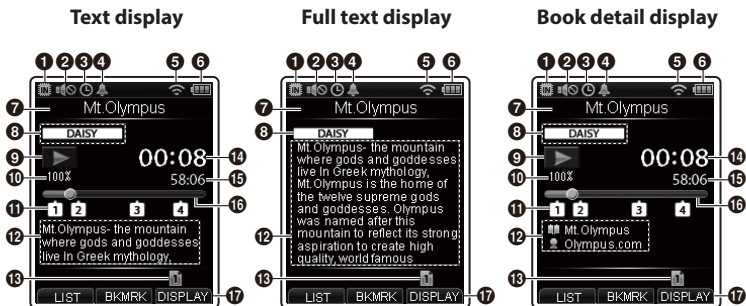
Text display

Full text display

Book detail display

1 2 3 4 5 6
7 Mt.Olympus
8 DAISY
9
10 100%
00:08 14
58:06 15
16
11 1 2 3 4
12 Mt.Olympus- the mountain where gods and goddesses live In Greek mythology,
13 1
LIST BKMRK DISPLAY 17

1 2 3 4 5 6
7 Mt.Olympus
8 DAISY
Mt.Olympus- the mountain where gods and goddesses live In Greek mythology, Mt.Olympus is the home of the twelve supreme gods and goddesses. Olympus was named after this mountain to reflect its strong aspiration to create high quality, world famous.
12
13 1
LIST BKMRK DISPLAY 17

1 2 3 4 5 6
7 Mt.Olympus
8 DAISY
9
10 100%
00:08 14
58:06 15
16
11 1 2 3 4
12 Mt.Olympus
Olympus.com
13 1
LIST BKMRK DISPLAY 17